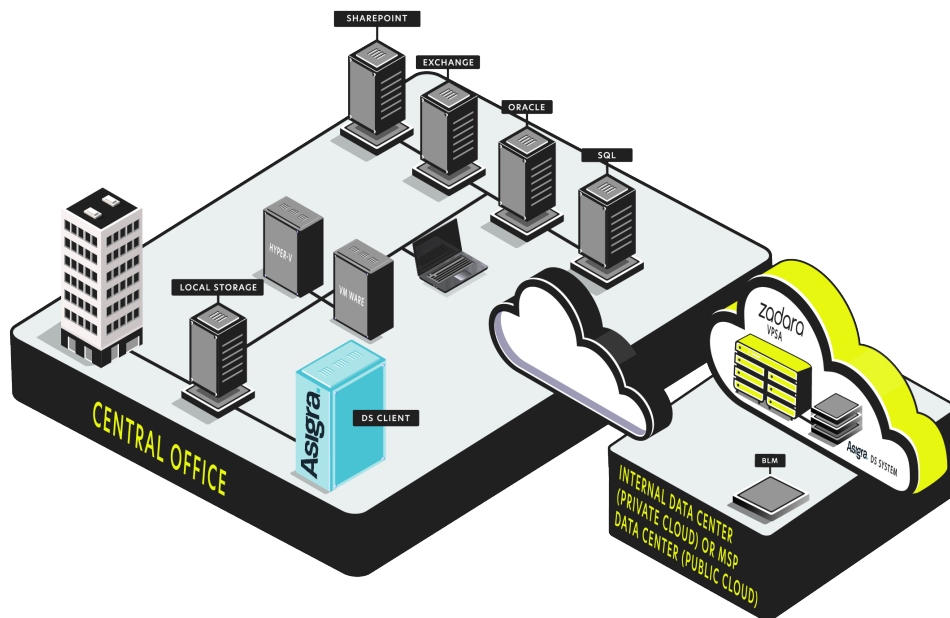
SHAREPOINT

EXCHANGE

ORACLE

SQL

HYPER-V

VM WARE

LOCAL STORAGE

Asigra

DS CLIENT

CENTRAL OFFICE

zadara
VPSA

Asigra DS SYSTEM

BLM

INTERNAL DATA CENTER (PRIVATE CLOUD) OR MSP DATA CENTER (PUBLIC CLOUD)